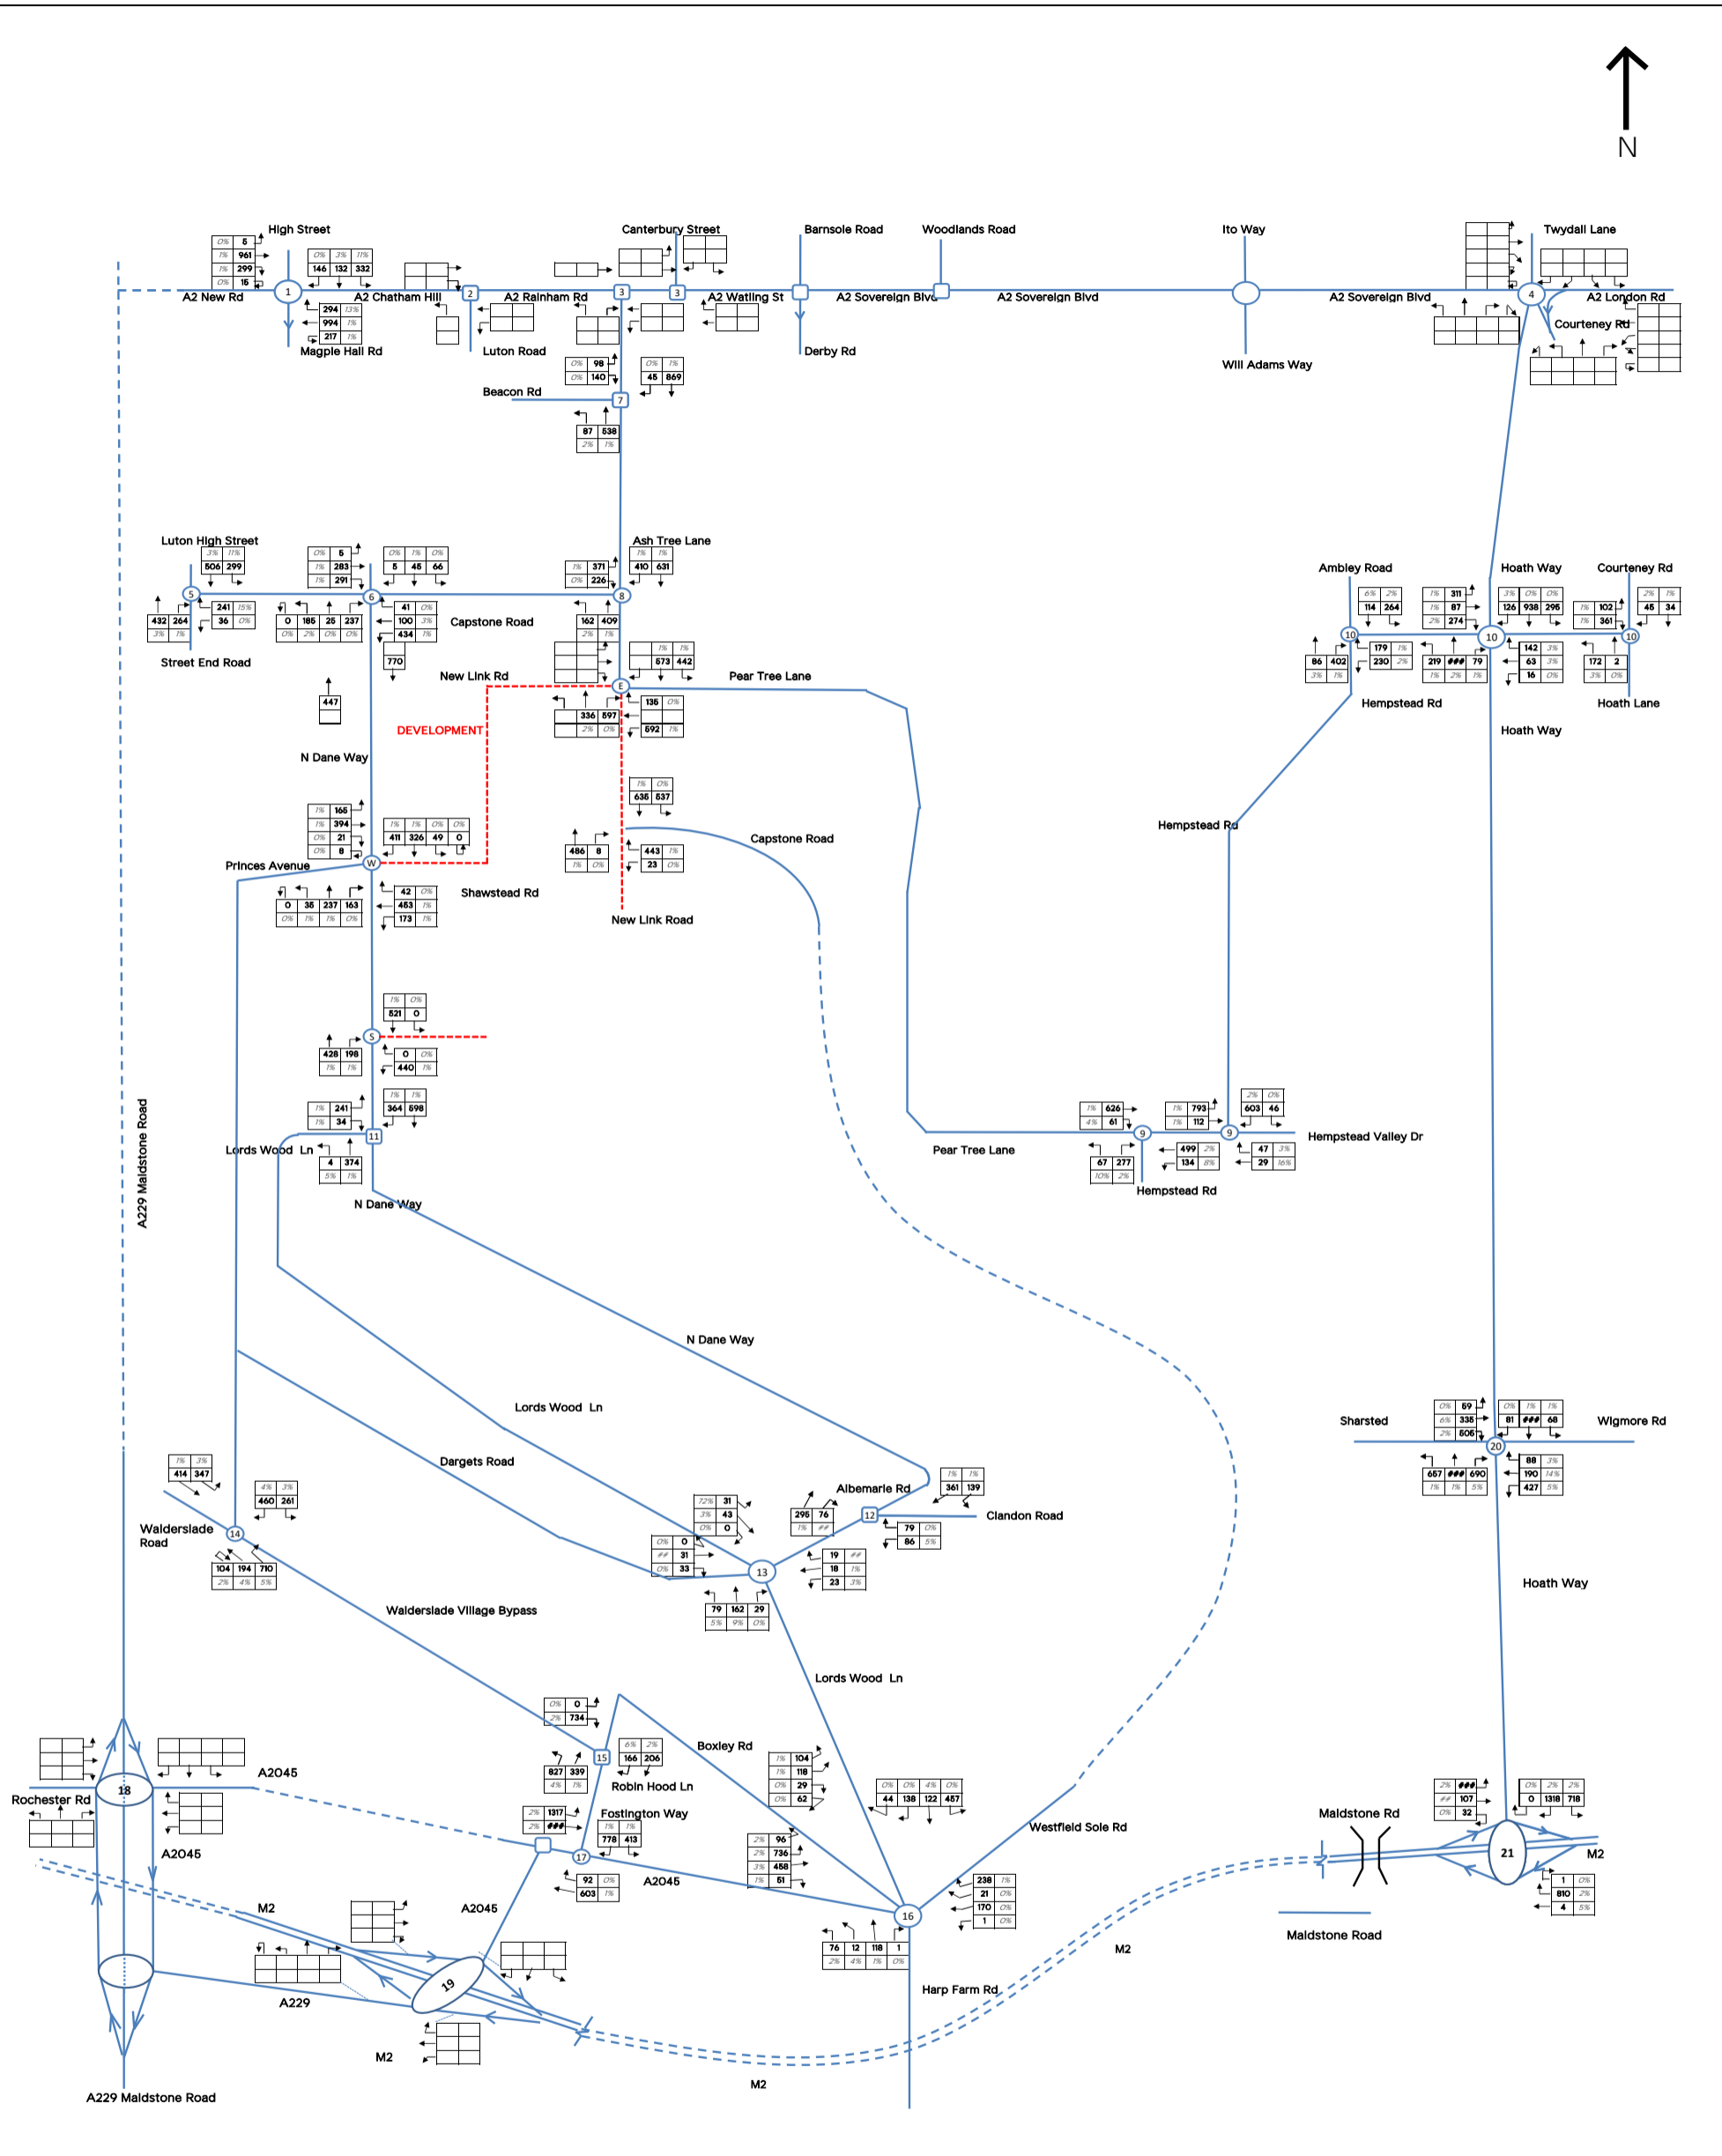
N

High Street
A2 New Rd
A2 Chatham Hill
Magpie Hall Rd
Luton Road
A2 Rainham Rd
Canterbury Street
A2 Watling St
Barnsole Road
Woodlands Road
A2 Sovereign Blvd
A2 Sovereign Blvd
Derby Rd
Ito Way
Will Adams Way
Twydall Lane
A2 Sovereign Blvd
A2 London Rd
Courteney Rd
Beacon Rd

Luton High Street
Street End Road
Capstone Road
Ash Tree Lane
New Link Rd
Pear Tree Lane
DEVELOPMENT
N Dane Way
Princes Avenue
Shawstead Rd
Capstone Road
New Link Road

Ambley Road
Hoath Way
Courteney Rd
Hempstead Rd
Hoath Lane
Hoath Way
Hempstead Rd

Lords Wood Ln
N Dane Way
Pear Tree Lane
Hempstead Valley Dr
Hempstead Rd

N Dane Way
Lords Wood Ln
Dargets Road
Albemarle Rd
Clandon Road
Walderslade Road
Walderslade Village Bypass
Sharsted
Wigmore Rd
Hoath Way

A229 Maidstone Road
Lords Wood Ln
Boxley Rd
Robin Hood Ln
Fostington Way
A2045
A2045
Rochester Rd
A2045
Westfield Sole Rd
Maidstone Road
M2
M2
A2045
A229
M2
M2
Harp Farm Rd
M2
Maidstone Road
A229 Maidstone Road